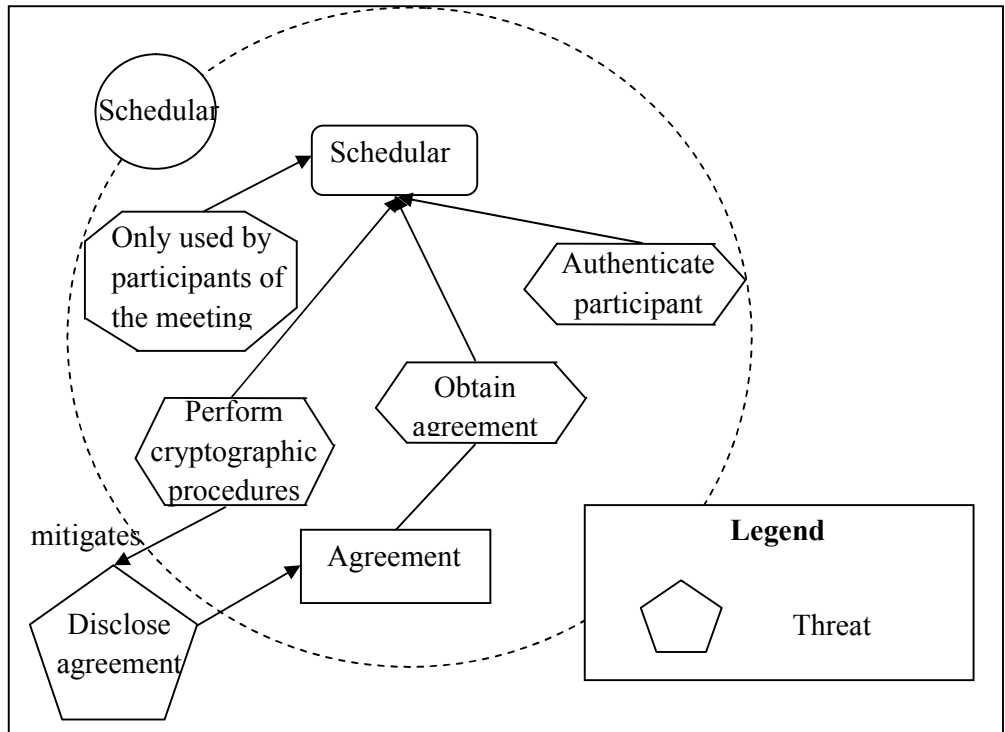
Schedular

Schedular

Only used by participants of the meeting

Authenticate participant

Obtain agreement

Perform cryptographic procedures

mitigates

Agreement

Disclose agreement

**Legend**

Threat